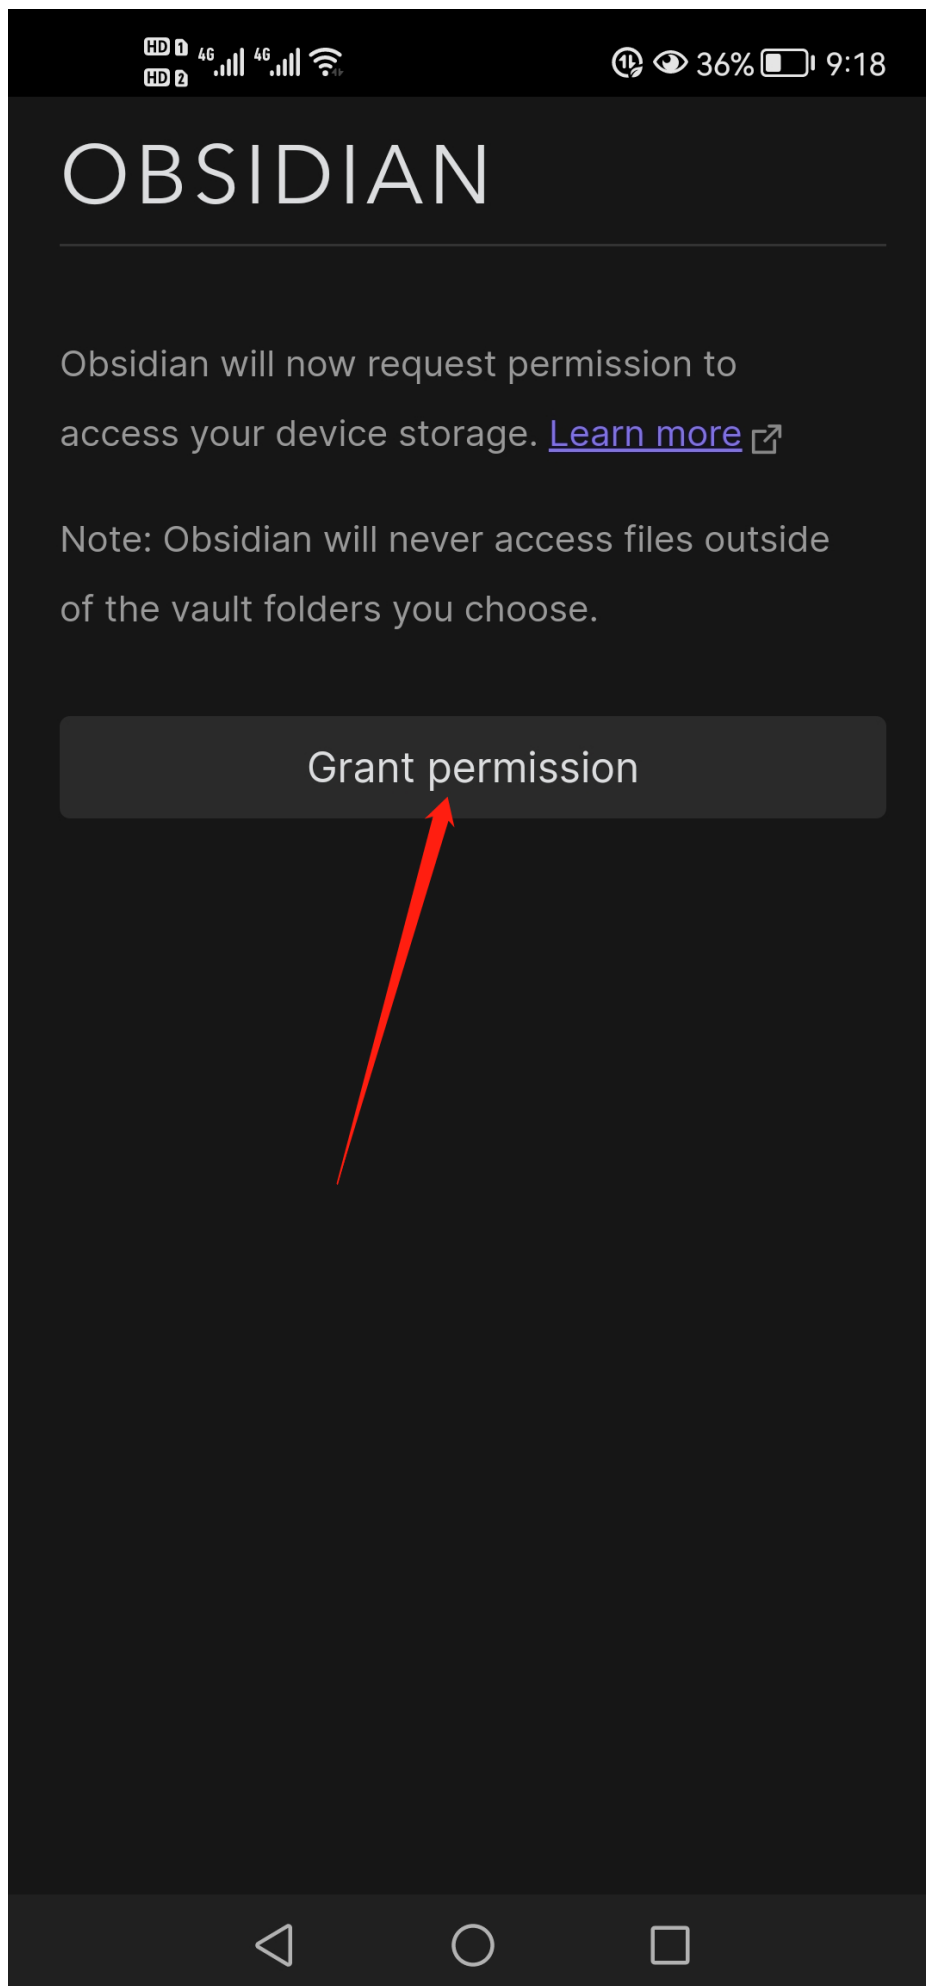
HD 1 4G HD 2 4G 36% 9:18

OBSIDIAN

Obsidian will now request permission to access your device storage. Learn more

Note: Obsidian will never access files outside of the vault folders you choose.

Grant permission